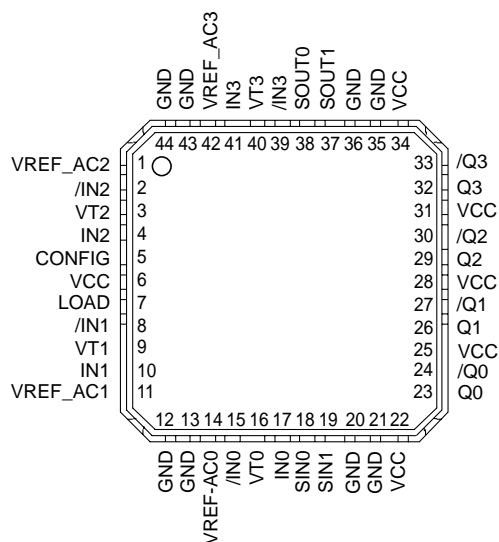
GND GND VREF_AC3 IN3 VT3 /IN3 SOUT0 SOUT1 GND GND VCC

44 43 42 41 40 39 38 37 36 35 34

VREF_AC2 1
/IN2 2
VT2 3
IN2 4
CONFIG 5
VCC 6
LOAD 7
/IN1 8
VT1 9
IN1 10
VREF_AC1 11

33 /Q3
32 Q3
31 VCC
30 /Q2
29 Q2
28 VCC
27 /Q1
26 Q1
25 VCC
24 /Q0
23 Q0

12 13 14 15 16 17 18 19 20 21 22

GND GND VREF-AC0 /IN0 VT0 IN0 SIN0 SIN1 GND GND VCC